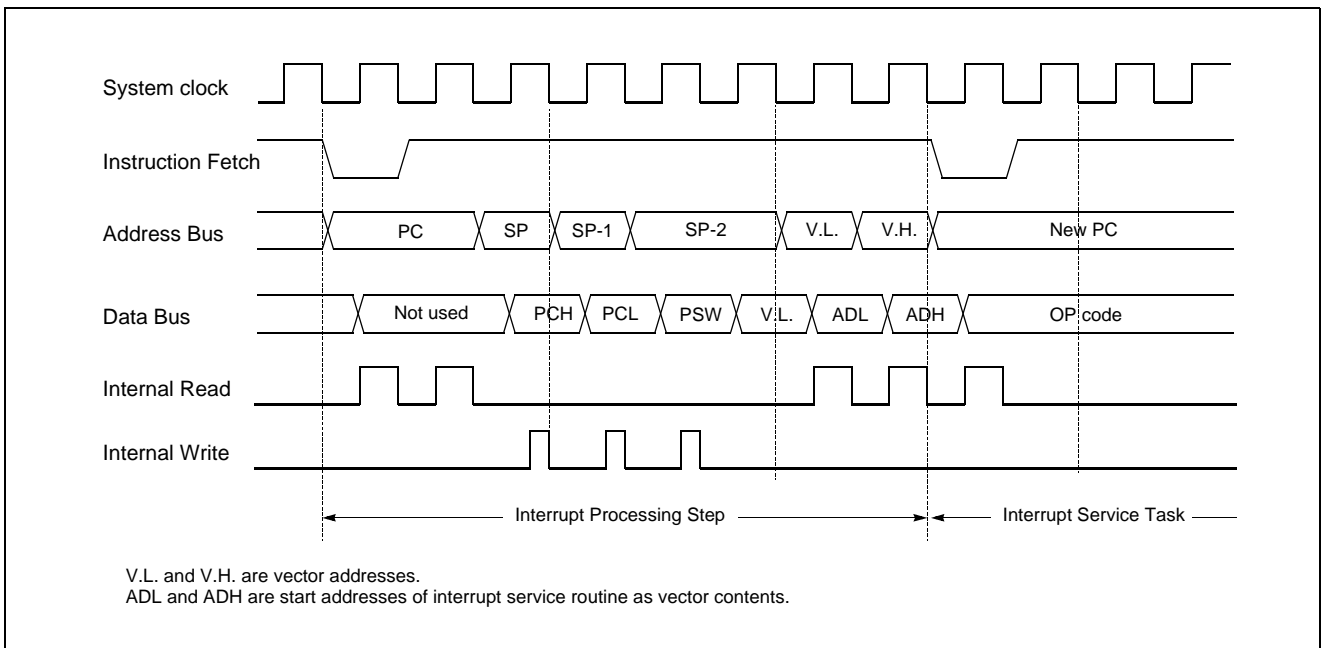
System clock

Instruction Fetch

Address Bus

PC

SP

SP-1

SP-2

V.L.

V.H.

New PC

Data Bus

Not used

PCH

PCL

PSW

V.L.

ADL

ADH

OP code

Internal Read

Internal Write

Interrupt Processing Step

Interrupt Service Task

V.L. and V.H. are vector addresses.
ADL and ADH are start addresses of interrupt service routine as vector contents.